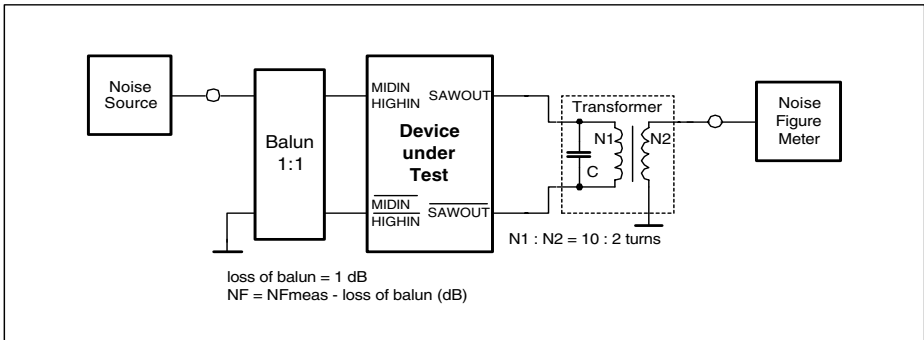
Noise Source

Balun 1:1

MIDIN
HIGHIN

SAWOUT

Device under Test

$\overline{MIDIN}$
$\overline{HIGHIN}$

$\overline{SAWOUT}$

Transformer

N1

N2

C

Noise Figure Meter

N1 : N2 = 10 : 2 turns

loss of balun = 1 dB
NF = NFmeas - loss of balun (dB)